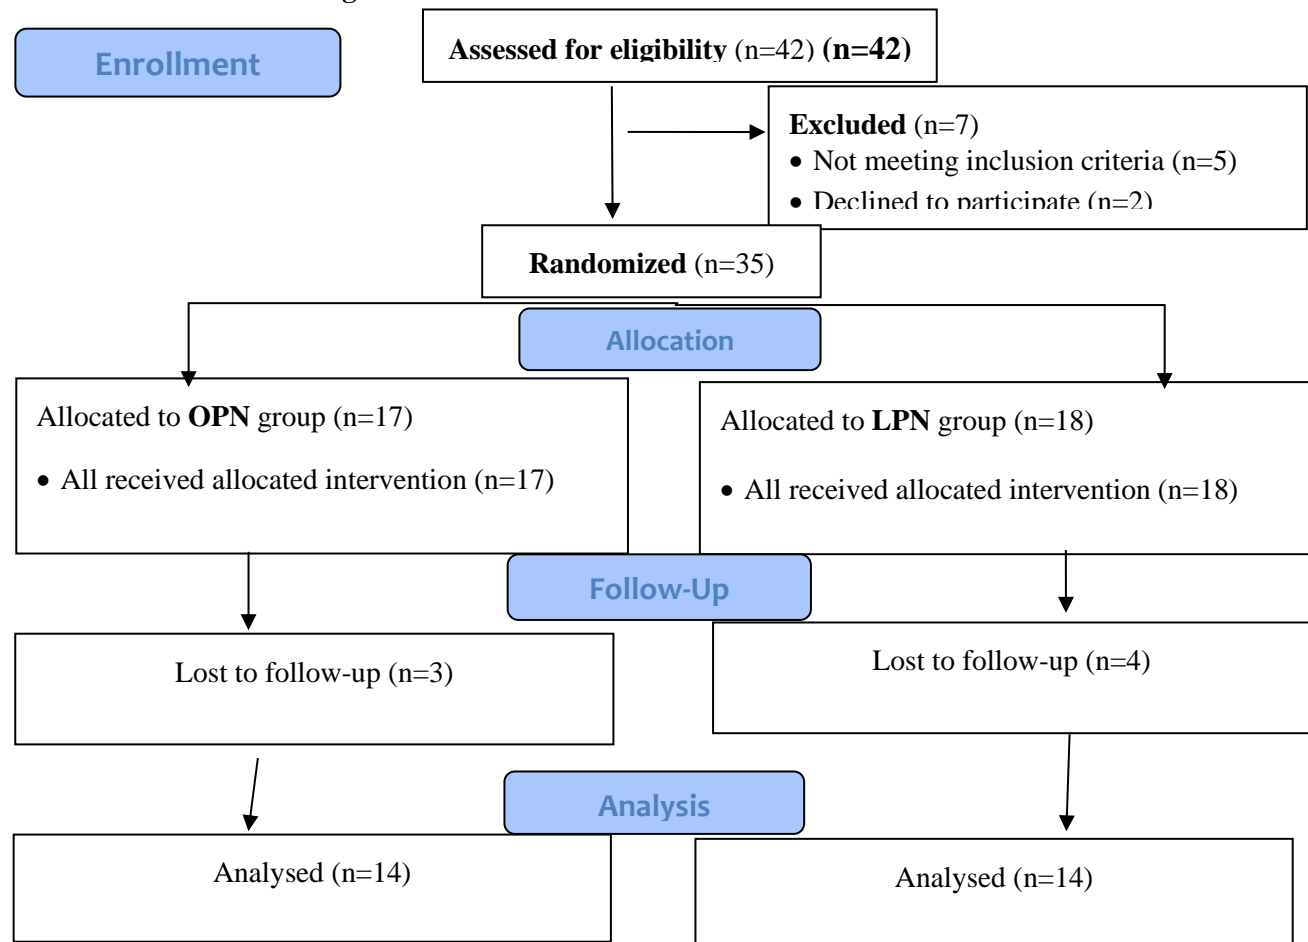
Enrollment

Assessed for eligibility (n=42) (n=42)

Excluded (n=7)
• Not meeting inclusion criteria (n=5)
• Declined to participate (n=2)

Randomized (n=35)

Allocation

Allocated to OPN group (n=17)
• All received allocated intervention (n=17)

Allocated to LPN group (n=18)
• All received allocated intervention (n=18)

Follow-Up

Lost to follow-up (n=3)

Lost to follow-up (n=4)

Analysis

Analysed (n=14)

Analysed (n=14)